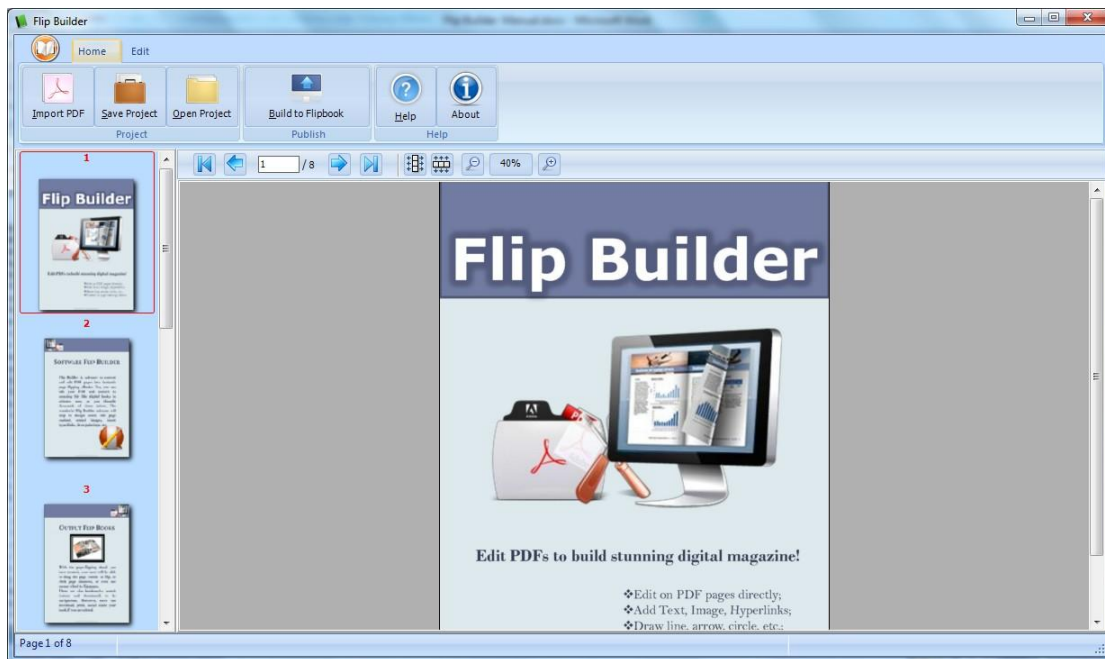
Flip Builder

Home Edit

Import PDF Save Project Open Project
Project

Build to Flipbook
Publish

Help About
Help

1

Flip Builder

2

SOFTWARE FLIP BUILDER

3

OUTPUT FLIP BOOKS

1 /8 40%

Flip Builder

Edit PDFs to build stunning digital magazine!

❖Edit on PDF pages directly;
❖Add Text, Image, Hyperlinks;
❖Draw line, arrow, circle, etc.;

Page 1 of 8